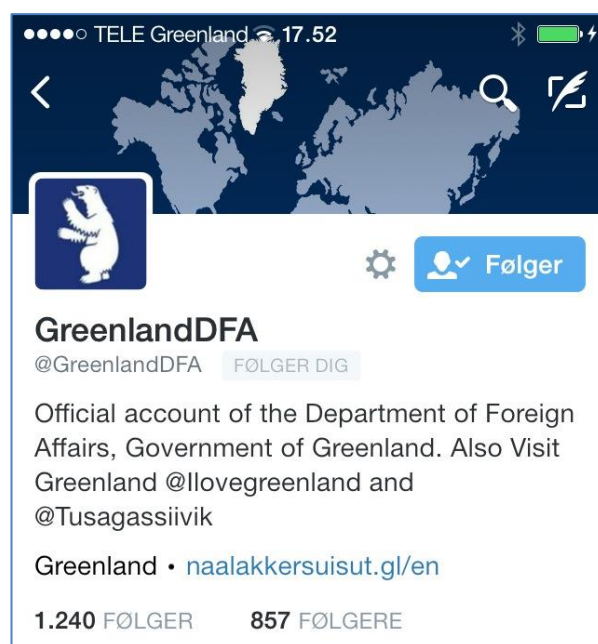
●●●●○ TELE Greenland 17.52

Følger

GreenlandDFA
@GreenlandDFA FØLGER DIG

Official account of the Department of Foreign Affairs, Government of Greenland. Also Visit Greenland @Ilovegreenland and @Tusagassiivik

Greenland • naalakkersuisut.gl/en

1.240 FØLGER 857 FØLGERE